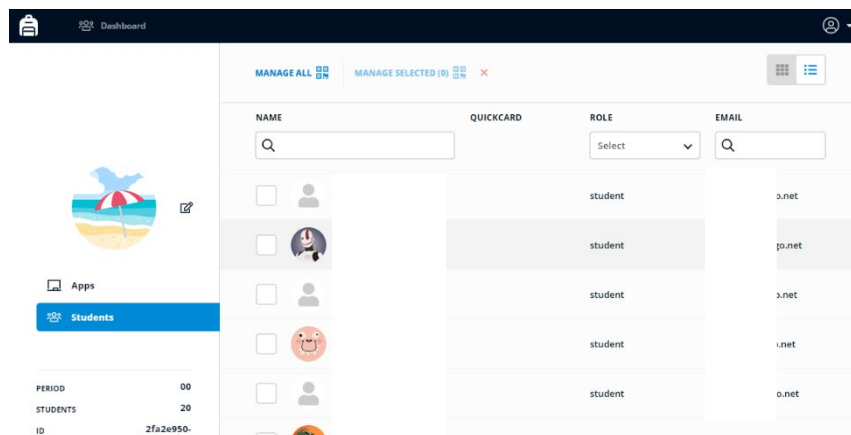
Dashboard

MANAGE ALL
MANAGE SELECTED (0)

Apps
Students

PERIOD 00
STUDENTS 20
ID 2fa2e950-

| NAME | QUICKCARD | ROLE | EMAIL |
|---|---|---|---|
| | | Select | |
| | | student | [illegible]o.net |
| | | student | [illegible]go.net |
| | | student | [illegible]o.net |
| | | student | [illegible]o.net |
| | | student | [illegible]o.net |